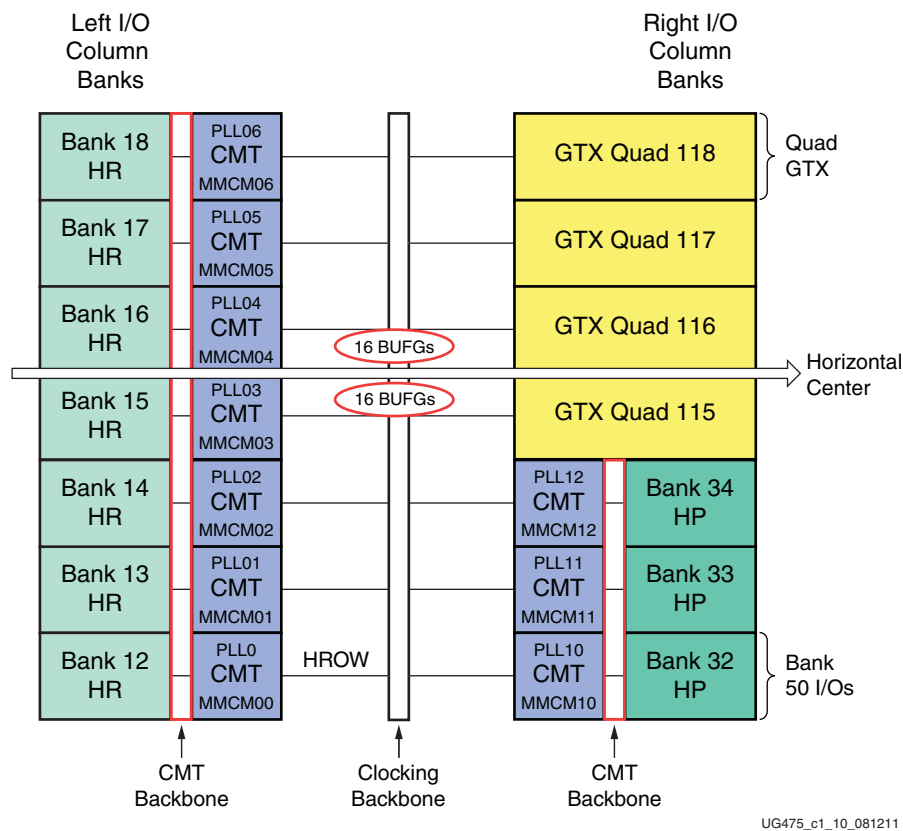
Left I/O Column Banks

Right I/O Column Banks

Bank 18 HR
PLL06 CMT MMCM06
GTX Quad 118
Quad GTX

Bank 17 HR
PLL05 CMT MMCM05
GTX Quad 117

Bank 16 HR
PLL04 CMT MMCM04
16 BUFGs
GTX Quad 116

Horizontal Center

Bank 15 HR
PLL03 CMT MMCM03
16 BUFGs
GTX Quad 115

Bank 14 HR
PLL02 CMT MMCM02
PLL12 CMT MMCM12
Bank 34 HP

Bank 13 HR
PLL01 CMT MMCM01
PLL11 CMT MMCM11
Bank 33 HP

Bank 12 HR
PLL0 CMT MMCM00
HROW
PLL10 CMT MMCM10
Bank 32 HP
Bank 50 I/Os

CMT Backbone

Clocking Backbone

CMT Backbone

UG475_c1_10_081211